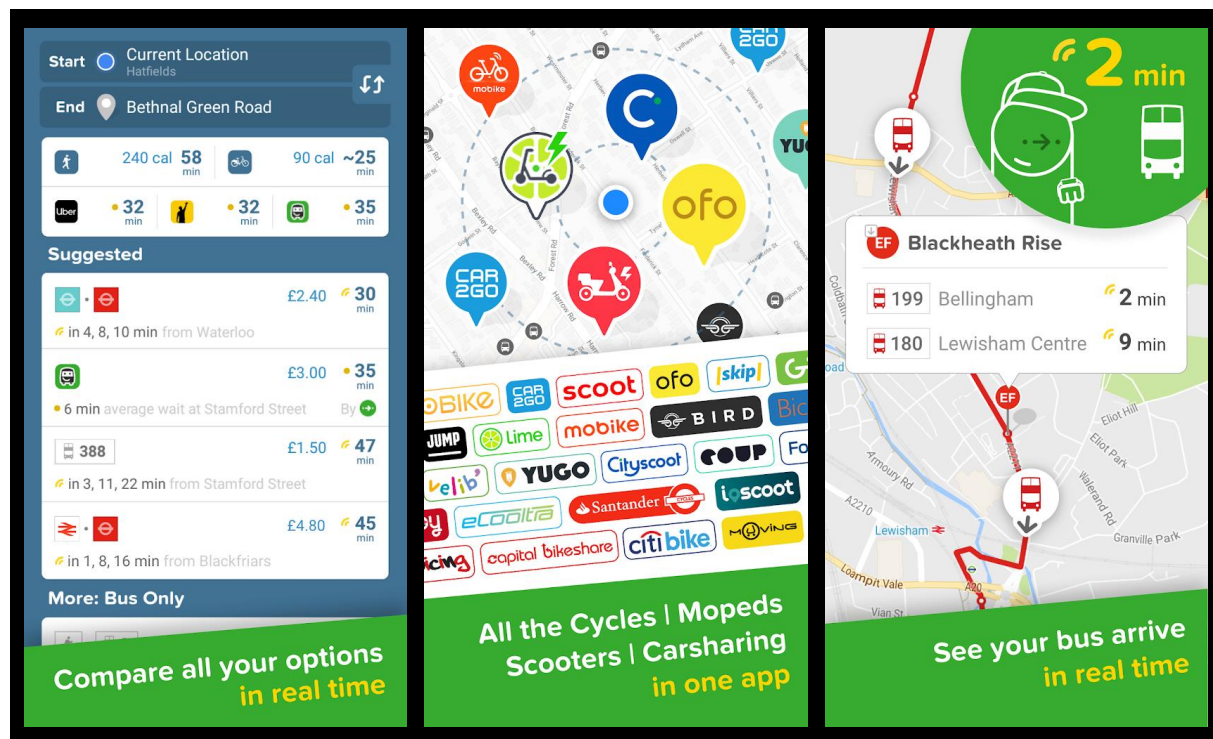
Start Current Location
Hatfields
End Bethnal Green Road

240 cal 58 min
90 cal ~25 min
Uber 32 min
32 min
35 min

Suggested

£2.40 30 min
in 4, 8, 10 min from Waterloo

£3.00 35 min
6 min average wait at Stamford Street By

388 £1.50 47 min
in 3, 11, 22 min from Stamford Street

£4.80 45 min
in 1, 8, 16 min from Blackfriars

More: Bus Only

Compare all your options in real time

mobike
CAR 2GO
YU
ofo
CAR 2GO

OBIKE CAR 2GO scoot ofo skip G
JUMP lime mobike BIRD Bic
velib YUGO Cityscoot COUP Fo
eCooltra Santander ioscoot
capital bikeshare citi bike MOVING

All the Cycles | Mopeds Scooters | Carsharing in one app

2 min

EF Blackheath Rise
199 Bellingham 2 min
180 Lewisham Centre 9 min

EF
Lewisham
Eliot Hill
Eliot Park
Armoury Rd
A2210
Walerand Rd
Granville Park
Loampit Vale
Vian St
A20
Coldbath

See your bus arrive in real time